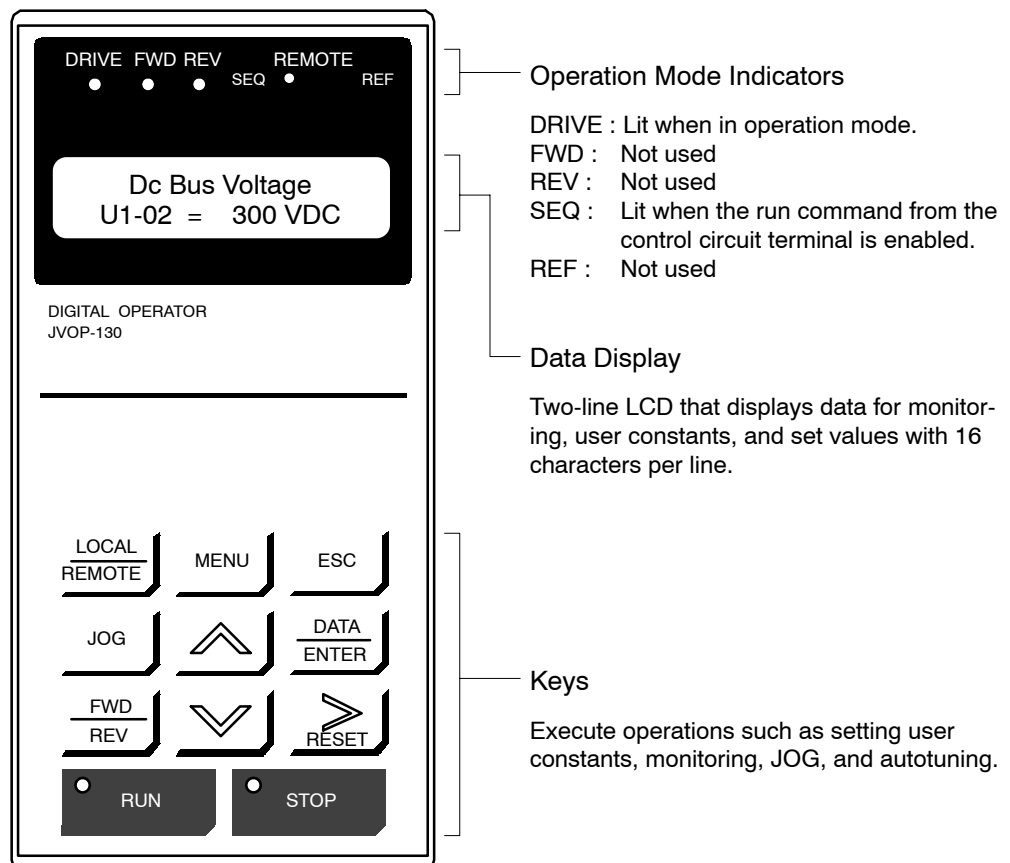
DRIVE FWD REV SEQ REMOTE REF

Dc Bus Voltage
U1-02 = 300 VDC

DIGITAL OPERATOR
JVOP-130

LOCAL/REMOTE
MENU
ESC
JOG
DATA/ENTER
FWD/REV
RESET
RUN
STOP

Operation Mode Indicators

DRIVE : Lit when in operation mode.
FWD : Not used
REV : Not used
SEQ : Lit when the run command from the control circuit terminal is enabled.
REF : Not used

Data Display

Two-line LCD that displays data for monitoring, user constants, and set values with 16 characters per line.

Keys

Execute operations such as setting user constants, monitoring, JOG, and autotuning.